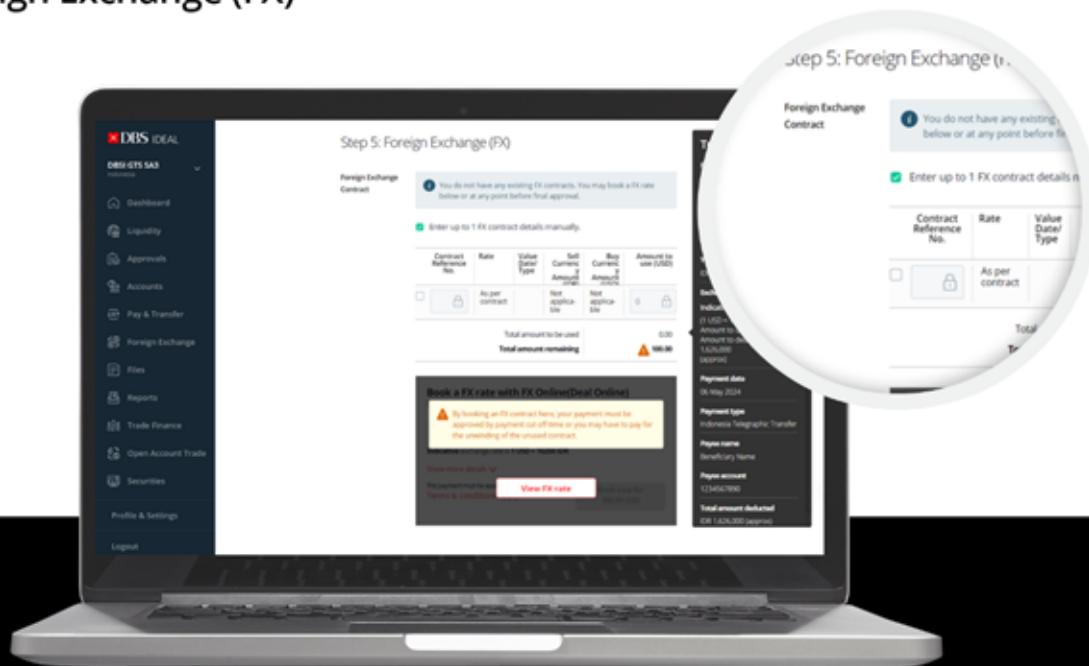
gn Exchange (FX)

Step 5: Foreign Exchange (F

Foreign Exchange Contract

You do not have any existing below or at any point before fi

Enter up to 1 FX contract details n

| Contract Reference No. | Rate | Value Date/ Type |
|---|---|---|
| | As per contract | |

Total

DBS IDEAL

DBSI GTS SA3
Indonesia

Dashboard
Liquidity
Approvals
Accounts
Pay & Transfer
Foreign Exchange
Files
Reports
Trade Finance
Open Account Trade
Securities
Profile & Settings
Logout

Step 5: Foreign Exchange (FX)

Foreign Exchange Contract

You do not have any existing FX contracts. You may book a FX rate below or at any point before final approval.

Enter up to 1 FX contract details manually.

| Contract Reference No. | Rate | Value Date/ Type | Sell Currency Amount | Buy Currency Amount | Amount to use (USD) |
|---|---|---|---|---|---|
| | As per contract | | Not applicable | Not applicable | 0 |

Total amount to be used 0.00
Total amount remaining 100.00

Book a FX rate with FX Online(Deal Online)

By booking an FX contract here, your payment must be approved by payment cut off time or you may have to pay for the unwinding of the unused contract.

View FX rate

Payment date
06 May 2024

Payment type
Indonesia Telegraphic Transfer

Payee name
Beneficiary Name

Payee account
1234567890

Total amount deducted
IDR 1,626,000 (approx)